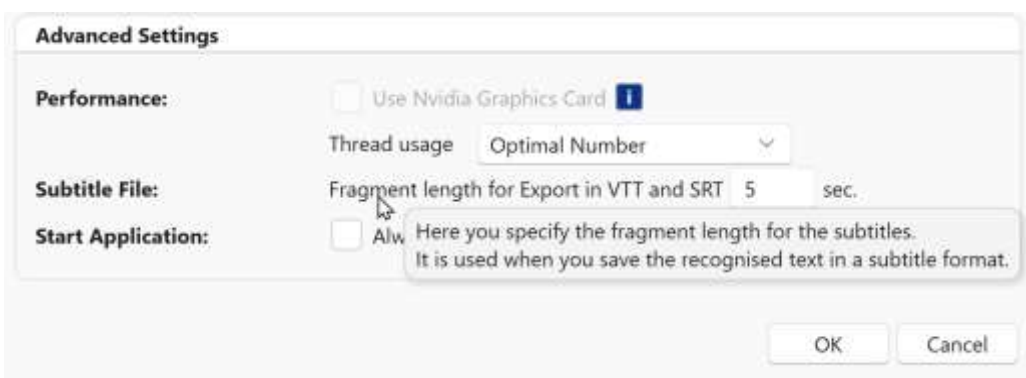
Advanced Settings

Performance:

Use Nvidia Graphics Card i

Thread usage Optimal Number

Subtitle File:

Fragment length for Export in VTT and SRT 5 sec.

Start Application:

Alw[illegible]

Here you specify the fragment length for the subtitles.
It is used when you save the recognised text in a subtitle format.

OK Cancel